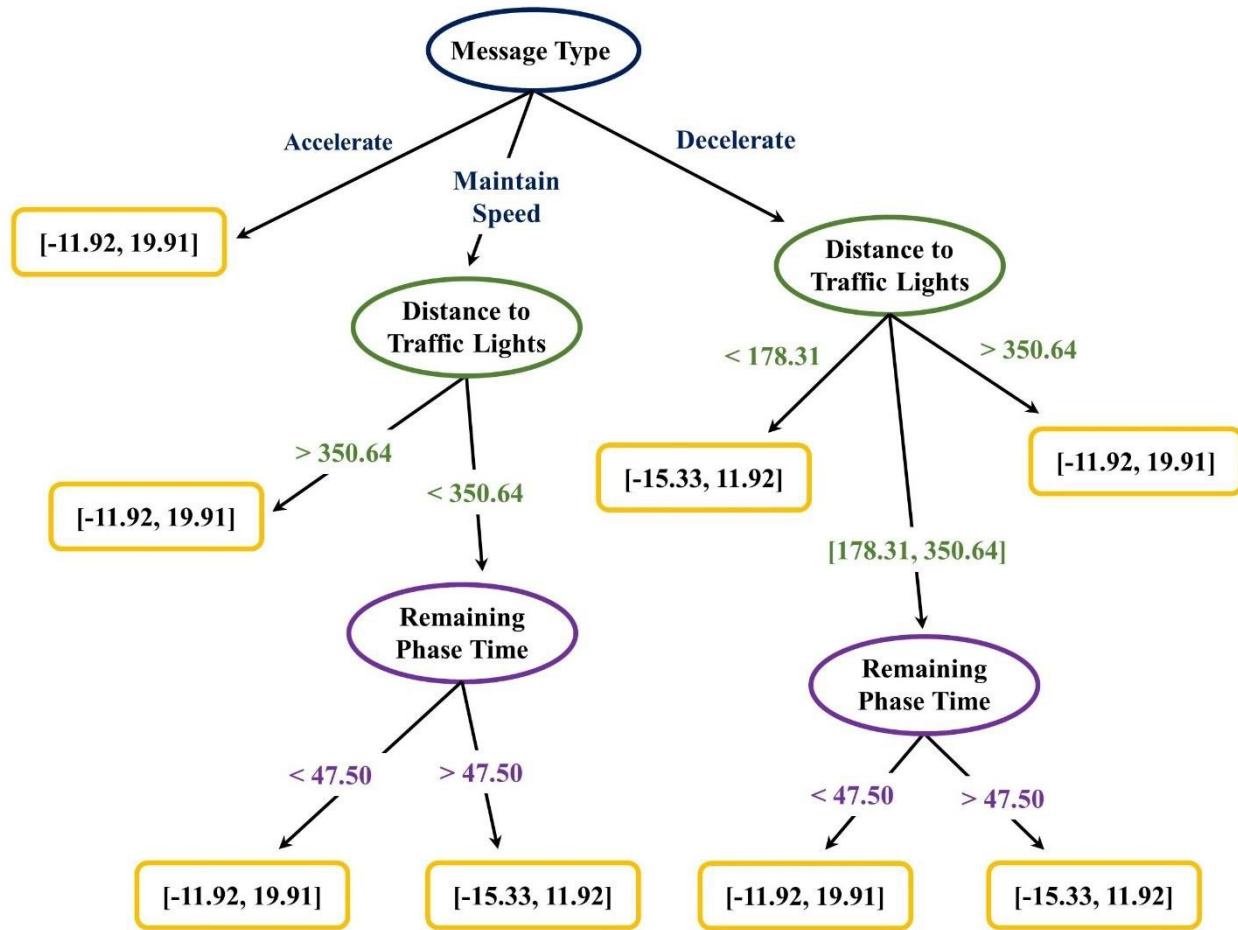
Message Type

Accelerate

Maintain Speed

Decelerate

[-11.92, 19.91]

Distance to Traffic Lights

Distance to Traffic Lights

< 178.31

> 350.64

> 350.64

[-15.33, 11.92]

[-11.92, 19.91]

[-11.92, 19.91]

< 350.64

[178.31, 350.64]

Remaining Phase Time

Remaining Phase Time

< 47.50

> 47.50

< 47.50

> 47.50

[-11.92, 19.91]

[-15.33, 11.92]

[-11.92, 19.91]

[-15.33, 11.92]